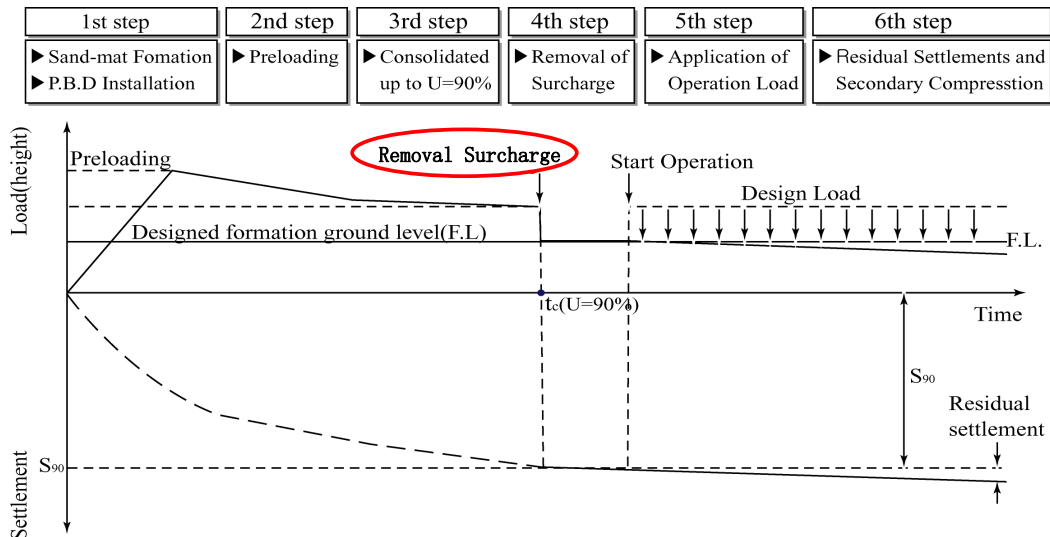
| 1st step | 2nd step | 3rd step | 4th step | 5th step | 6th step |
|---|---|---|---|---|---|
| ▶ Sand-mat Fomation ▶ P.B.D Installation | ▶ Preloading | ▶ Consolidated up to U=90% | ▶ Removal of Surcharge | ▶ Application of Operation Load | ▶ Residual Settlements and Secondary Compresstion |

Load(height)

Preloading

Removal Surcharge

Start Operation

Design Load

Designed formation ground level(F.L)

F.L.

$t_c$(U=90%)

Time

$S_{90}$

Residual settlement

$S_{90}$

Settlement